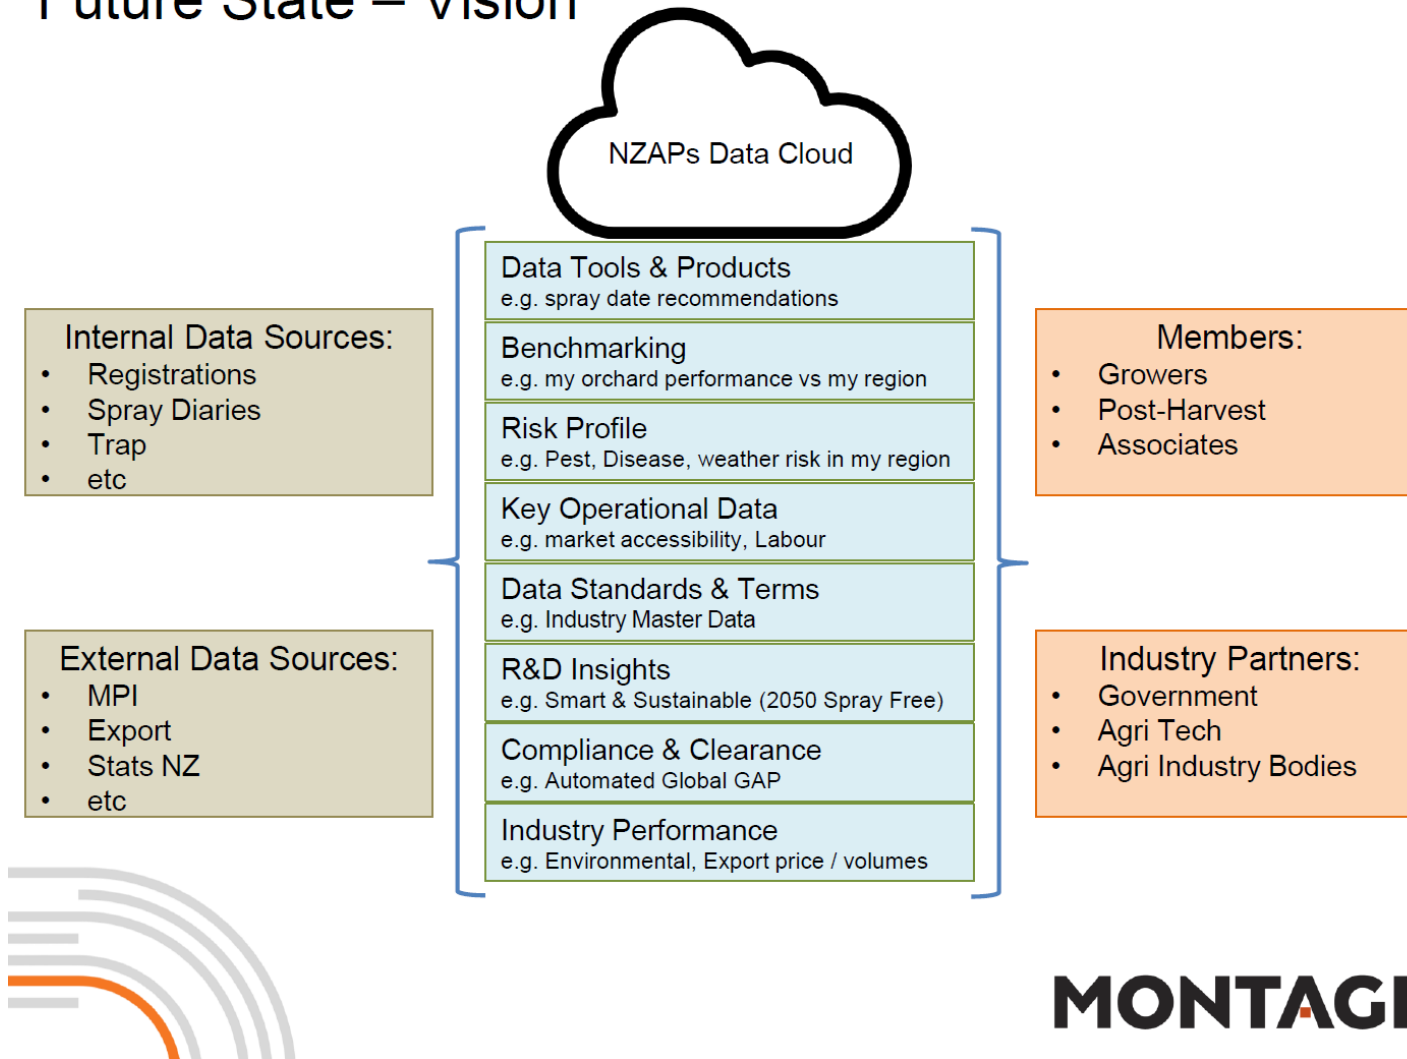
Future State – Vision

NZAPs Data Cloud

Internal Data Sources:
- Registrations
- Spray Diaries
- Trap
- etc

External Data Sources:
- MPI
- Export
- Stats NZ
- etc

Data Tools & Products
e.g. spray date recommendations

Benchmarking
e.g. my orchard performance vs my region

Risk Profile
e.g. Pest, Disease, weather risk in my region

Key Operational Data
e.g. market accessibility, Labour

Data Standards & Terms
e.g. Industry Master Data

R&D Insights
e.g. Smart & Sustainable (2050 Spray Free)

Compliance & Clearance
e.g. Automated Global GAP

Industry Performance
e.g. Environmental, Export price / volumes

Members:
- Growers
- Post-Harvest
- Associates

Industry Partners:
- Government
- Agri Tech
- Agri Industry Bodies

MONTAG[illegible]